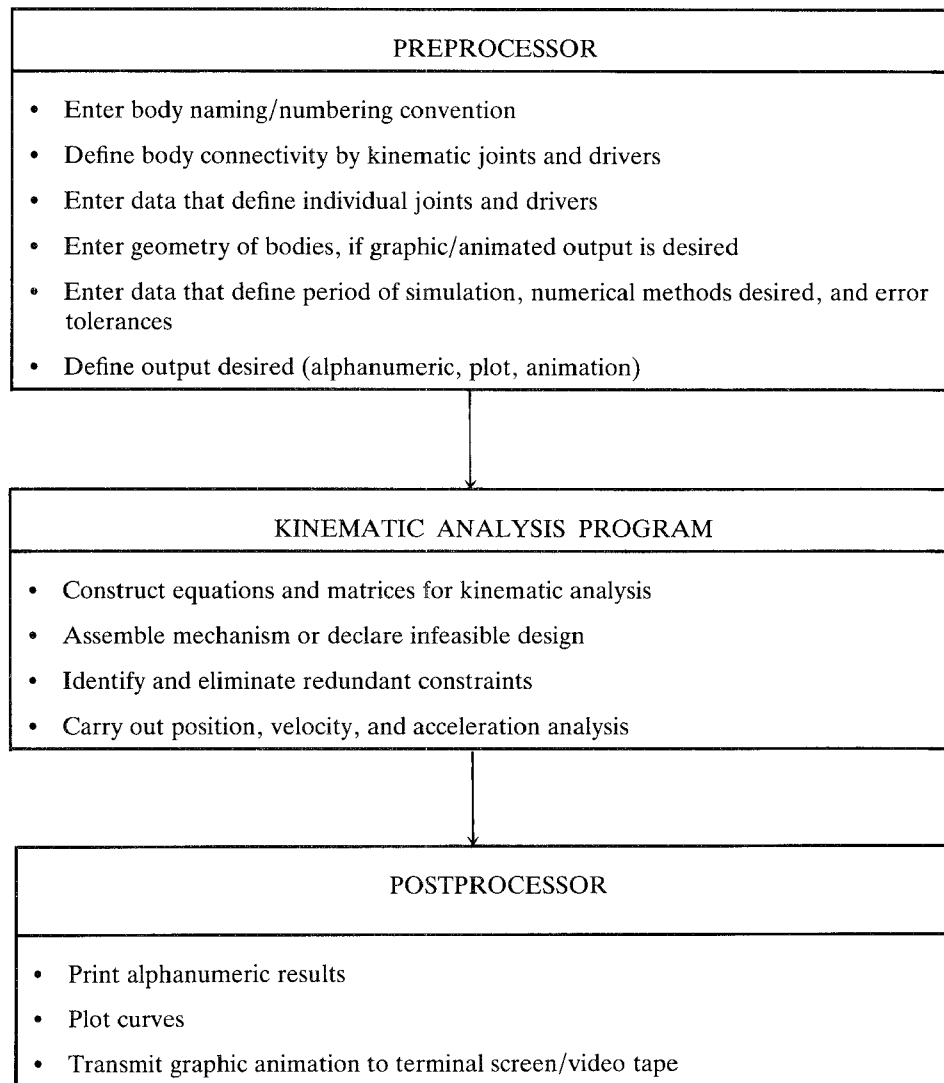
PREPROCESSOR

- Enter body naming/numbering convention
- Define body connectivity by kinematic joints and drivers
- Enter data that define individual joints and drivers
- Enter geometry of bodies, if graphic/animated output is desired
- Enter data that define period of simulation, numerical methods desired, and error tolerances
- Define output desired (alphanumeric, plot, animation)

KINEMATIC ANALYSIS PROGRAM

- Construct equations and matrices for kinematic analysis
- Assemble mechanism or declare infeasible design
- Identify and eliminate redundant constraints
- Carry out position, velocity, and acceleration analysis

POSTPROCESSOR

- Print alphanumeric results
- Plot curves
- Transmit graphic animation to terminal screen/video tape